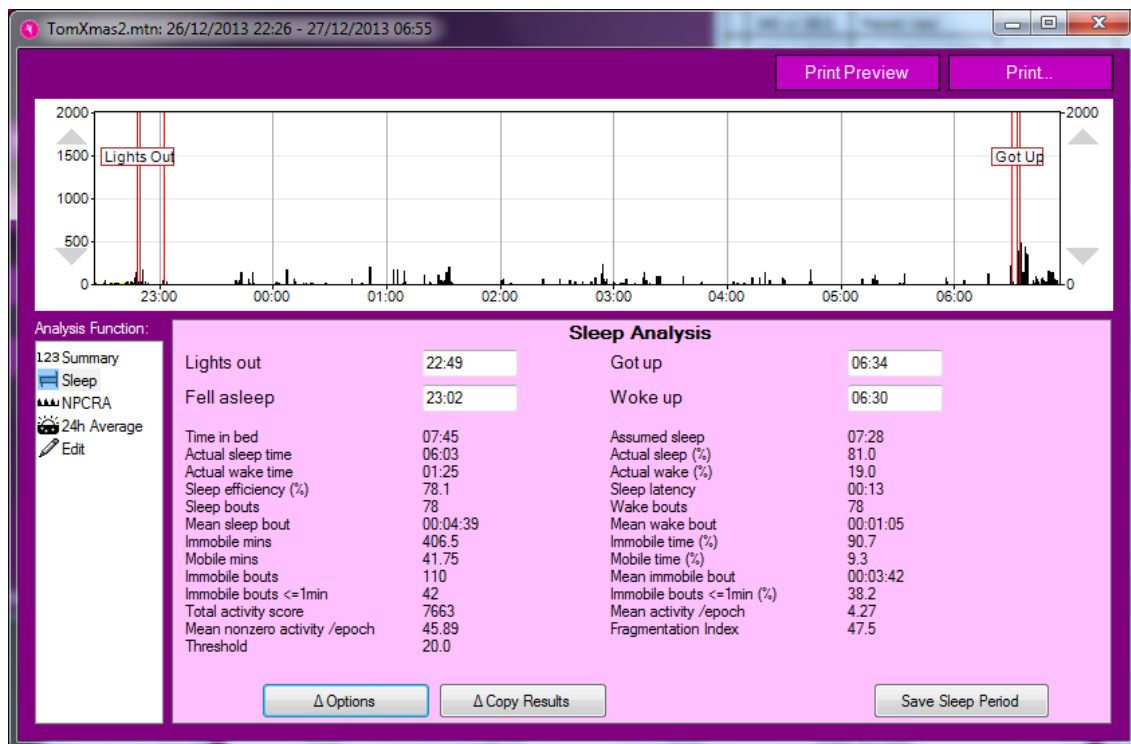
TomXmas2.mtn: 26/12/2013 22:26 - 27/12/2013 06:55

Print Preview

Print...

2000
1500
1000
500
0

Lights Out

Got Up

2000
0

23:00 00:00 01:00 02:00 03:00 04:00 05:00 06:00

Analysis Function:

123 Summary
Sleep
NPCRA
24h Average
Edit

Sleep Analysis

| | | | |
|---|---|---|---|
| Lights out | 22:49 | Got up | 06:34 |
| Fell asleep | 23:02 | Woke up | 06:30 |
| Time in bed | 07:45 | Assumed sleep | 07:28 |
| Actual sleep time | 06:03 | Actual sleep (%) | 81.0 |
| Actual wake time | 01:25 | Actual wake (%) | 19.0 |
| Sleep efficiency (%) | 78.1 | Sleep latency | 00:13 |
| Sleep bouts | 78 | Wake bouts | 78 |
| Mean sleep bout | 00:04:39 | Mean wake bout | 00:01:05 |
| Immobile mins | 406.5 | Immobile time (%) | 90.7 |
| Mobile mins | 41.75 | Mobile time (%) | 9.3 |
| Immobile bouts | 110 | Mean immobile bout | 00:03:42 |
| Immobile bouts <=1min | 42 | Immobile bouts <=1min (%) | 38.2 |
| Total activity score | 7663 | Mean activity /epoch | 4.27 |
| Mean nonzero activity /epoch | 45.89 | Fragmentation Index | 47.5 |
| Threshold | 20.0 | | |

Δ Options

Δ Copy Results

Save Sleep Period